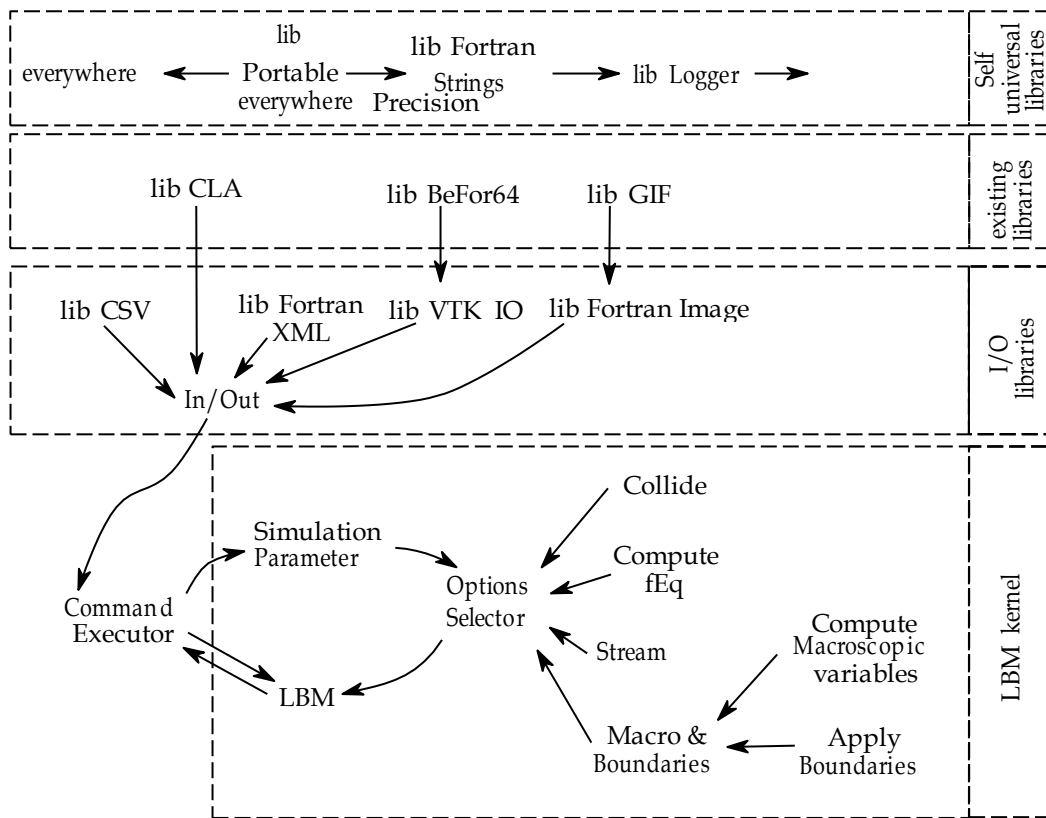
everywhere

lib Portable everywhere

lib Fortran Strings Precision

lib Logger

Self universal libraries

lib CLA

lib BeFor64

lib GIF

existing libraries

lib CSV

lib Fortran XML

lib VTK IO

lib Fortran Image

In/Out

I/O libraries

Collide

Simulation Parameter

Options Selector

Compute fEq

Command Executor

Stream

Compute Macroscopic variables

LBM

Macro & Boundaries

Apply Boundaries

LBM kernel